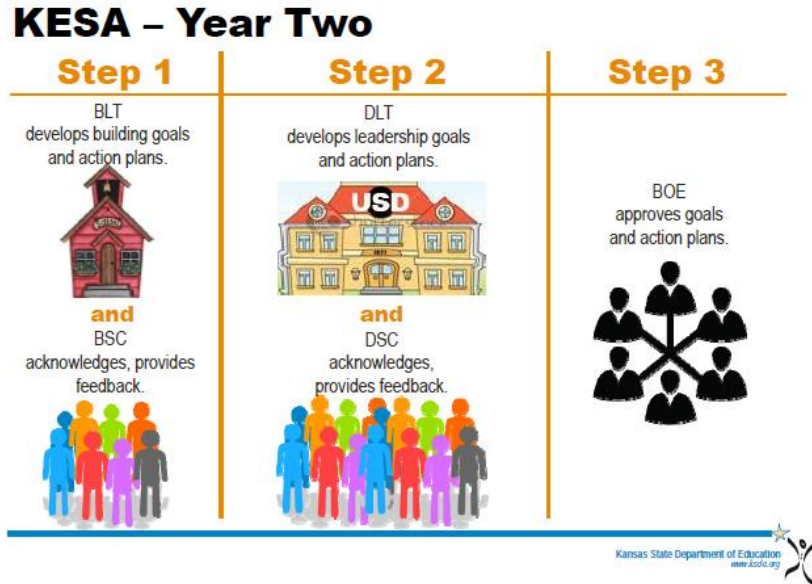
KESA – Year Two

Step 1

BLT develops building goals and action plans.

and

BSC acknowledges, provides feedback.

Step 2

DLT develops leadership goals and action plans.

USD

and

DSC acknowledges, provides feedback.

Step 3

BOE approves goals and action plans.

Kansas State Department of Education
www.ksde.org